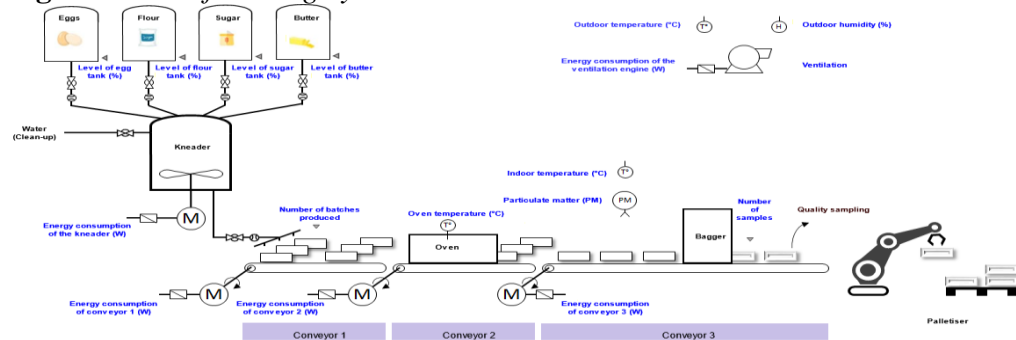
Eggs
Flour
Sugar
Butter

Level of egg tank (%)
Level of flour tank (%)
Level of sugar tank (%)
Level of butter tank (%)

Outdoor temperature (°C)
T°
H
Outdoor humidity (%)

Energy consumption of the ventilation engine (W)
Ventilation

Water (Clean-up)

Kneader

Indoor temperature (°C)
T°

Particulate matter (PM)
PM

Energy consumption of the kneader (W)
M

Number of batches produced

Oven temperature (°C)
T°
Oven

Bagger
Number of samples
Quality sampling

M
Energy consumption of conveyor 1 (W)
M
Energy consumption of conveyor 2 (W)
M
Energy consumption of conveyor 3 (W)

Conveyor 1
Conveyor 2
Conveyor 3

Palletiser